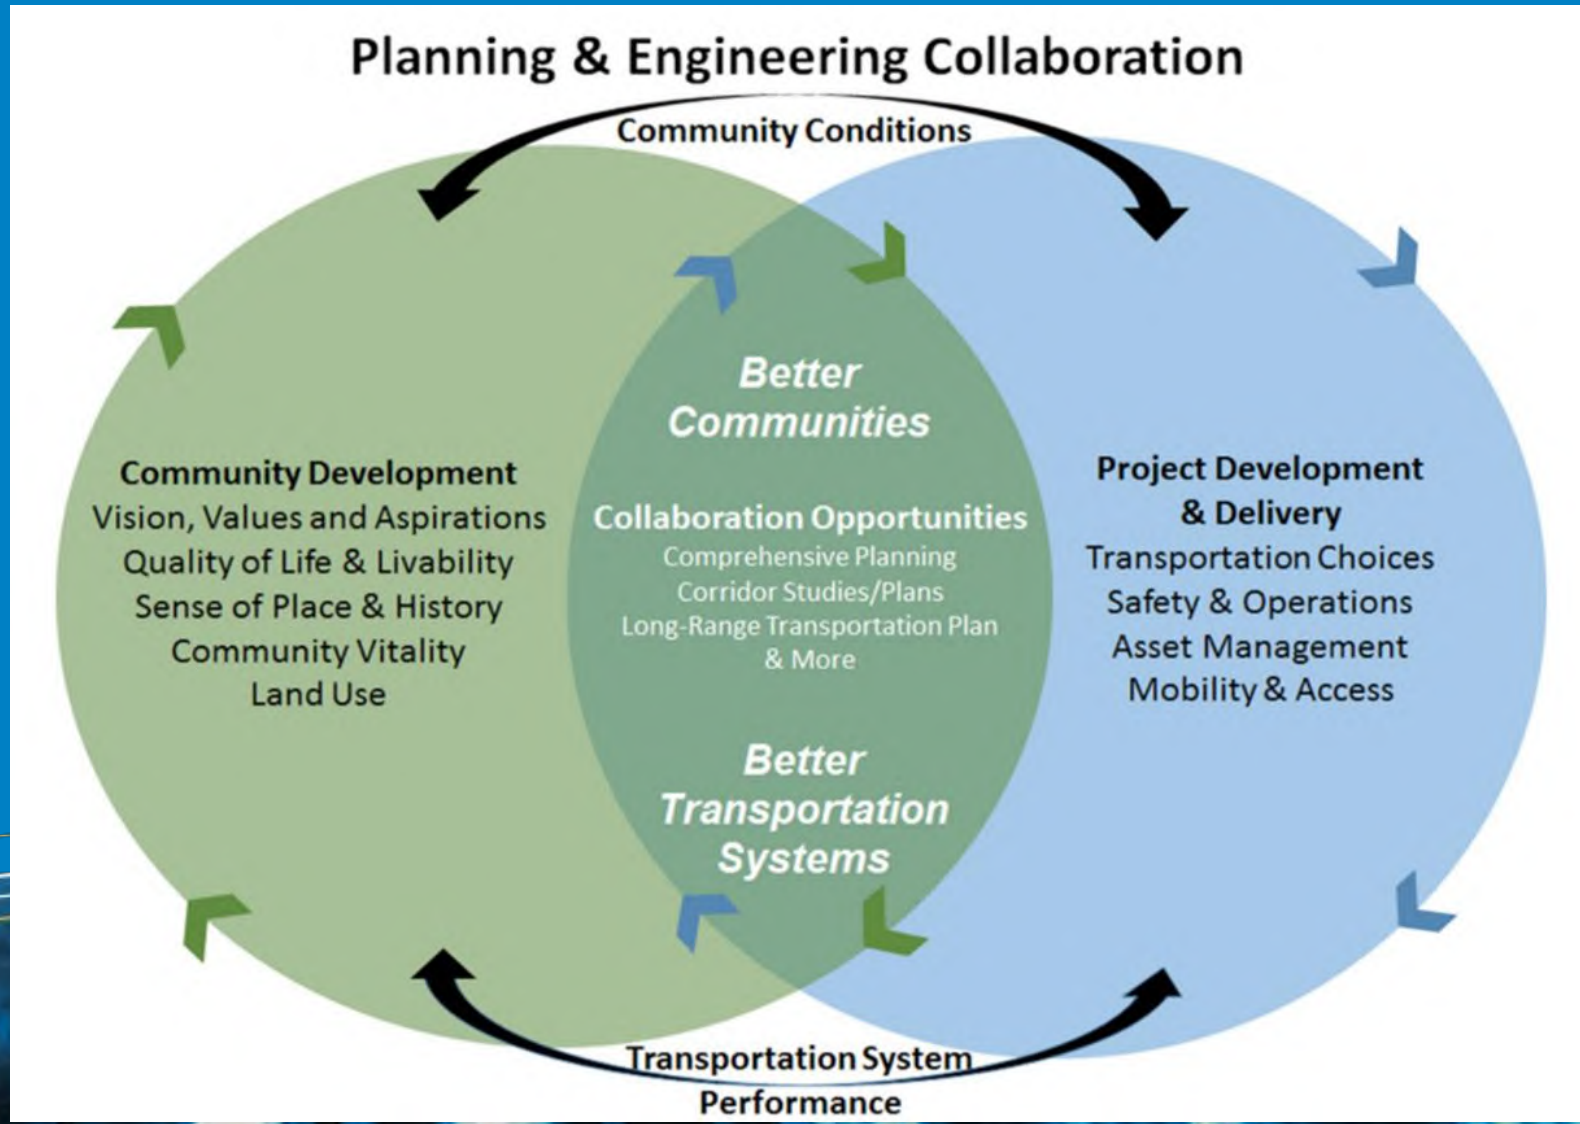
Planning & Engineering Collaboration

Community Conditions

Community Development
Vision, Values and Aspirations
Quality of Life & Livability
Sense of Place & History
Community Vitality
Land Use

Better Communities

Collaboration Opportunities
Comprehensive Planning
Corridor Studies/Plans
Long-Range Transportation Plan
& More

Better Transportation Systems

Project Development & Delivery
Transportation Choices
Safety & Operations
Asset Management
Mobility & Access

Transportation System Performance